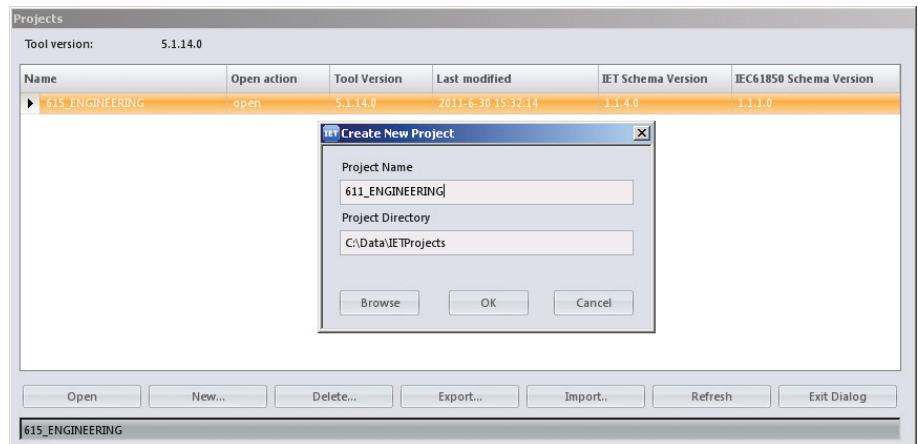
Projects

Tool version: 5.1.14.0

| Name | Open action | Tool Version | Last modified | IET Schema Version | IEC61850 Schema Version |
|---|---|---|---|---|---|
| 615_ENGINEERING | open | 5.1.14.0 | 2011-6-30 15:32:14 | 1.1.4.0 | 1.1.1.0 |

IET Create New Project

Project Name

611_ENGINEERING

Project Directory

C:\Data\IETProjects

Browse OK Cancel

Open New... Delete... Export... Import.. Refresh Exit Dialog

615_ENGINEERING